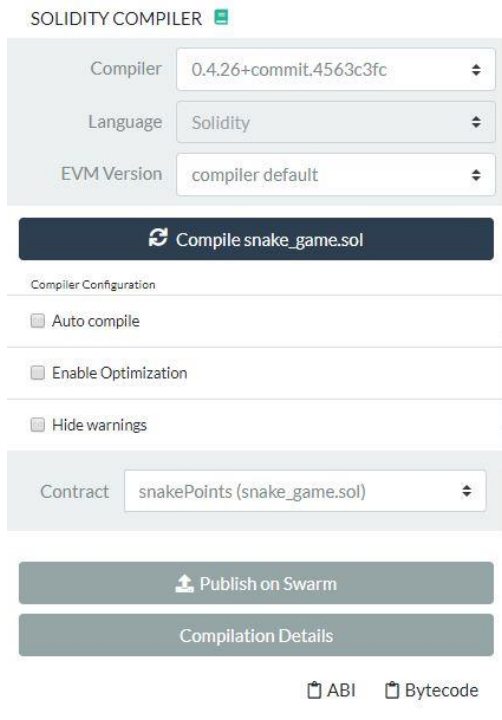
SOLIDITY COMPILER

Compiler 0.4.26+commit.4563c3fc

Language Solidity

EVM Version compiler default

Compile snake_game.sol

Compiler Configuration

Auto compile

Enable Optimization

Hide warnings

Contract snakePoints (snake_game.sol)

Publish on Swarm

Compilation Details

ABI Bytecode